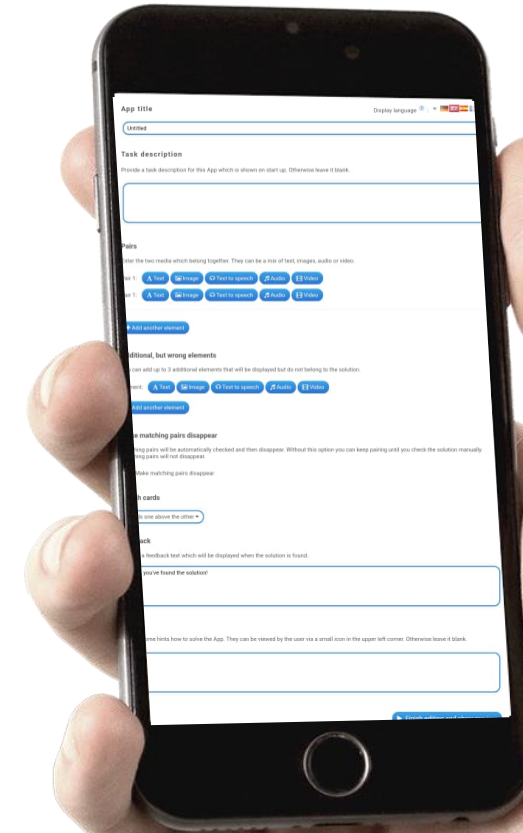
App title

Display language

Untitled

Task description

Provide a task description for this App which is shown on start up. Otherwise leave it blank.

Pairs

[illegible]nter the two media which belong together. They can be a mix of text, images, audio or video.

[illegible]r 1: Text Image Text to speech Audio Video

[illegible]r 1: Text Image Text to speech Audio Video

Add another element

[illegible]dditional, but wrong elements

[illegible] can add up to 3 additional elements that will be displayed but do not belong to the solution.

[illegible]ment: Text Image Text to speech Audio Video

Add another element

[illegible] matching pairs disappear

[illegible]ching pairs will be automatically checked and then disappear. Without this option you can keep pairing until you check the solution manually. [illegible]ing pairs will not disappear.

Make matching pairs disappear

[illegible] cards

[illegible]s one above the other

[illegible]ack

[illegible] a feedback text which will be displayed when the solution is found.

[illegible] you've found the solution!

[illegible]me hints how to solve the App. They can be viewed by the user via a small icon in the upper left corner. Otherwise leave it blank.

Finish editing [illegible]